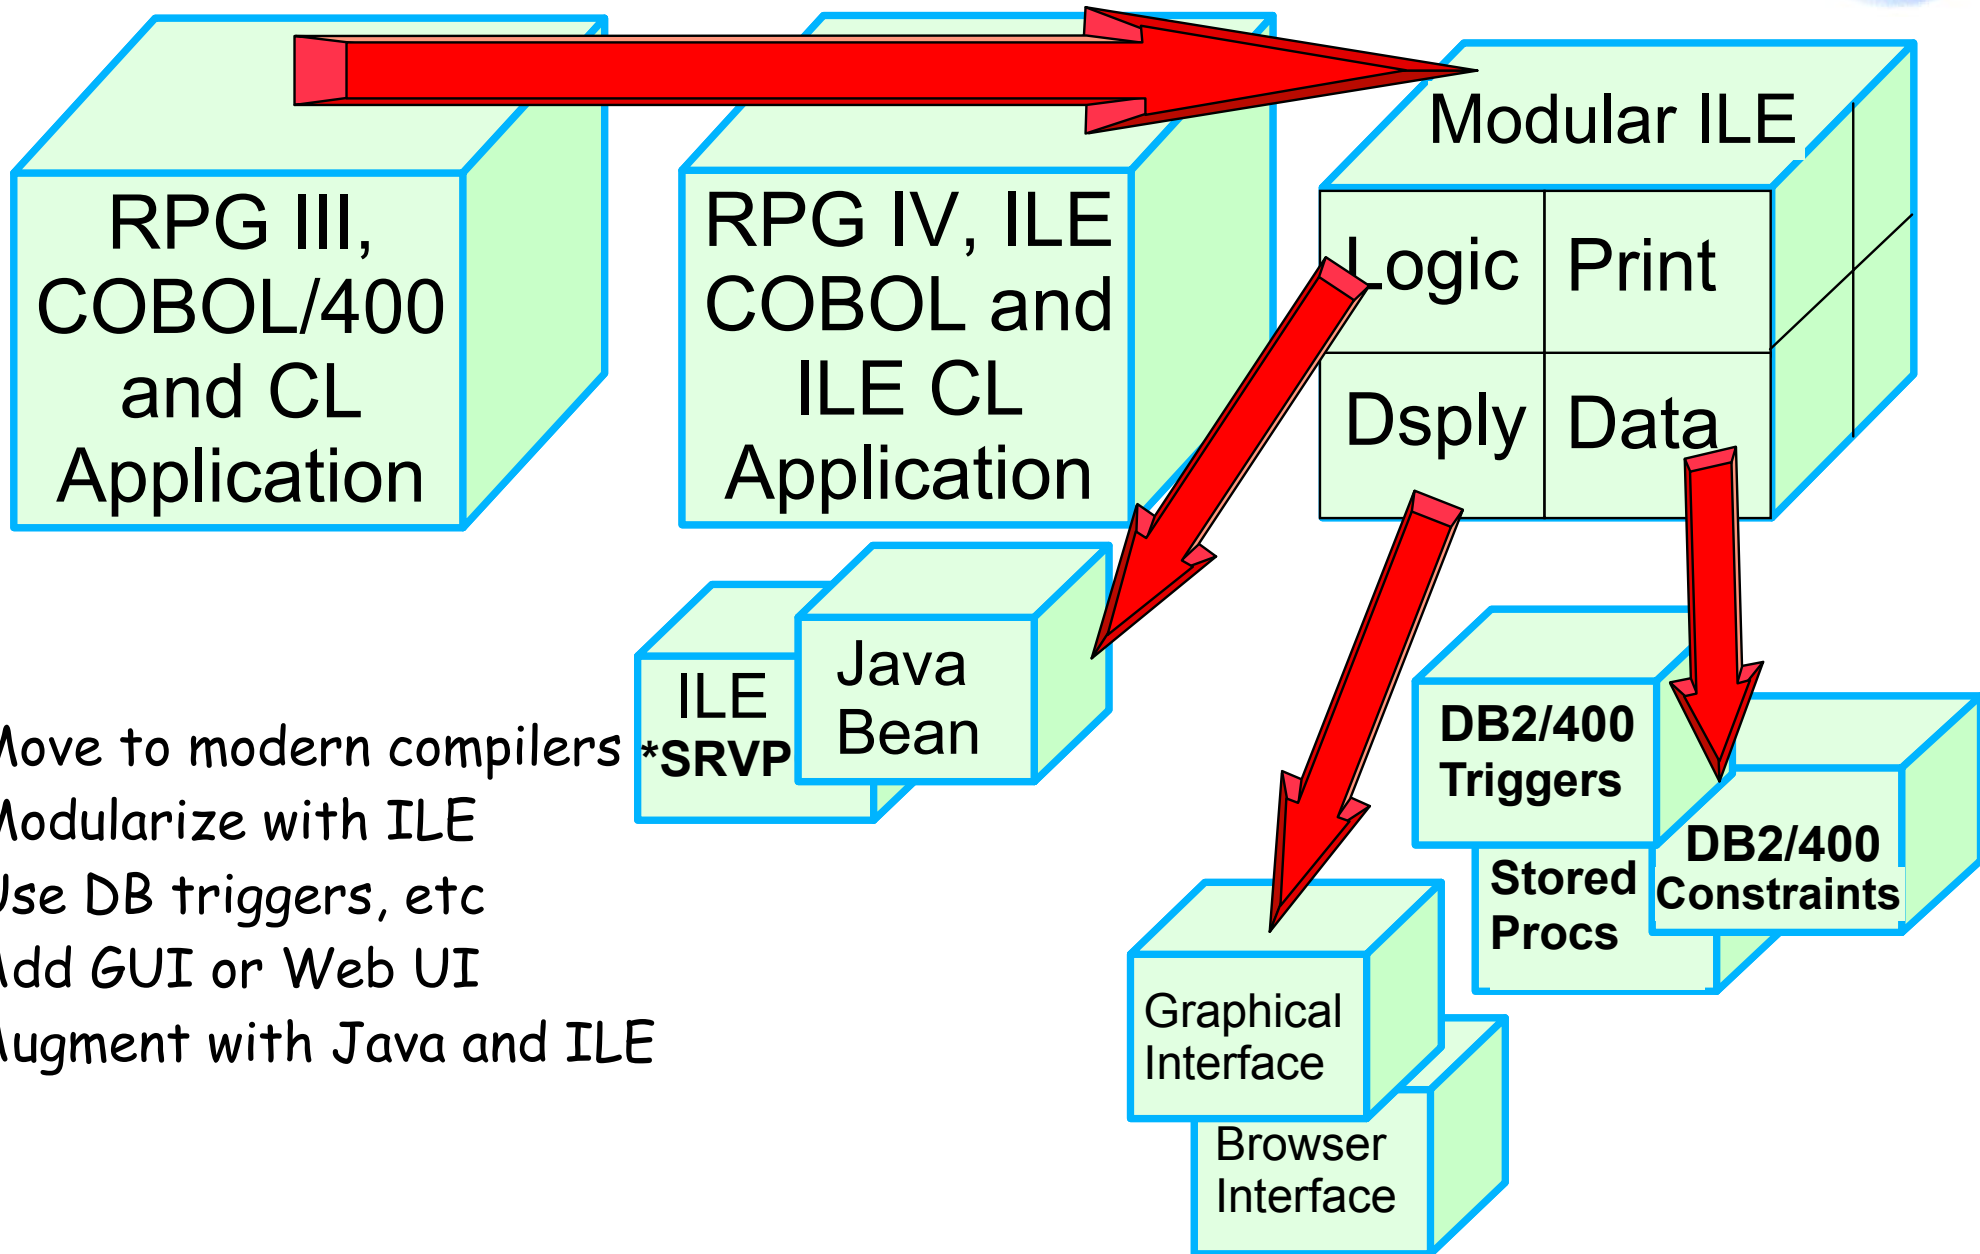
RPG III, COBOL/400 and CL Application

RPG IV, ILE COBOL and ILE CL Application

Modular ILE

| Logic | Print |
|---|---|
| Dsply | Data |

ILE *SRVP

Java Bean

DB2/400 Triggers

Stored Procs

DB2/400 Constraints

Graphical Interface

Browser Interface

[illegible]ove to modern compilers
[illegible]odularize with ILE
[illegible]se DB triggers, etc
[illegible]dd GUI or Web UI
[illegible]ugment with Java and ILE